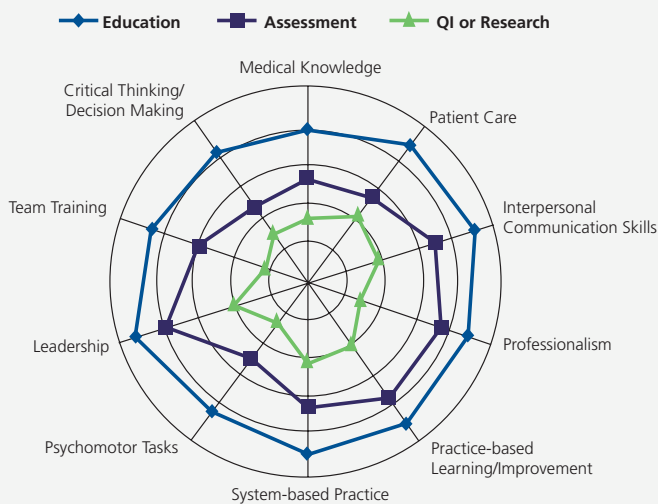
Education
Assessment
QI or Research

Medical Knowledge
Patient Care
Interpersonal Communication Skills
Professionalism
Practice-based Learning/Improvement
System-based Practice
Psychomotor Tasks
Leadership
Team Training
Critical Thinking/ Decision Making